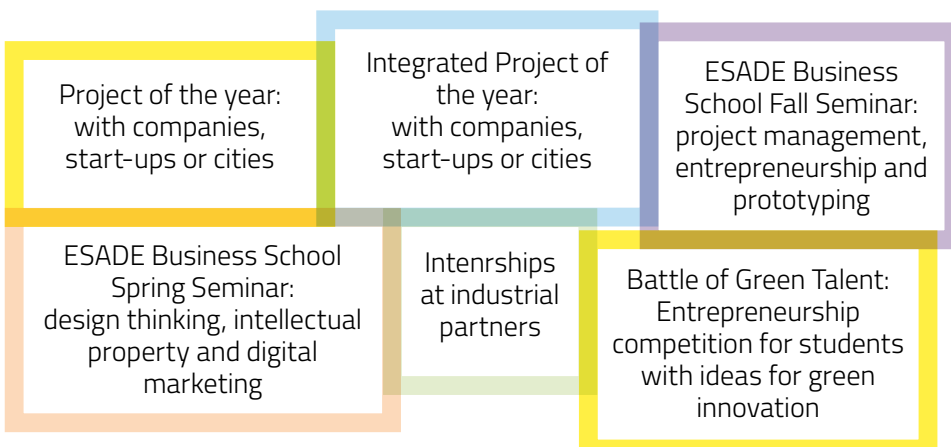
Project of the year: with companies, start-ups or cities

Integrated Project of the year: with companies, start-ups or cities

ESADE Business School Fall Seminar: project management, entrepreneurship and prototyping

ESADE Business School Spring Seminar: design thinking, intellectual property and digital marketing

Intenrships at industrial partners

Battle of Green Talent: Entrepreneurship competition for students with ideas for green innovation